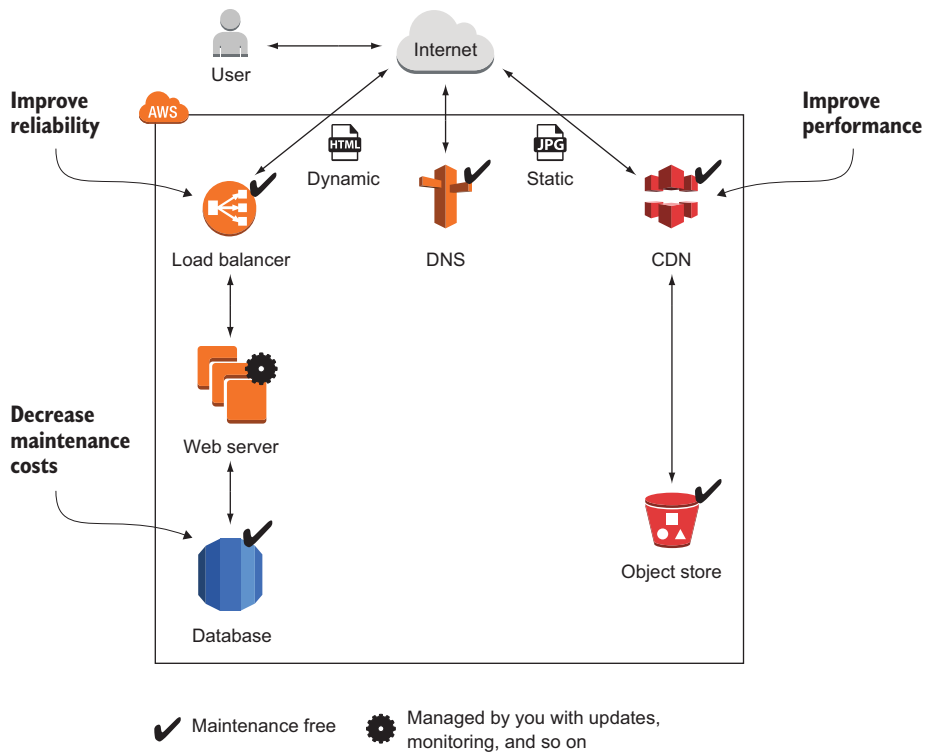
User

Internet

Improve reliability

AWS

HTML

Dynamic

JPG

Static

Improve performance

Load balancer

DNS

CDN

Web server

Decrease maintenance costs

Object store

Database

Maintenance free

Managed by you with updates, monitoring, and so on